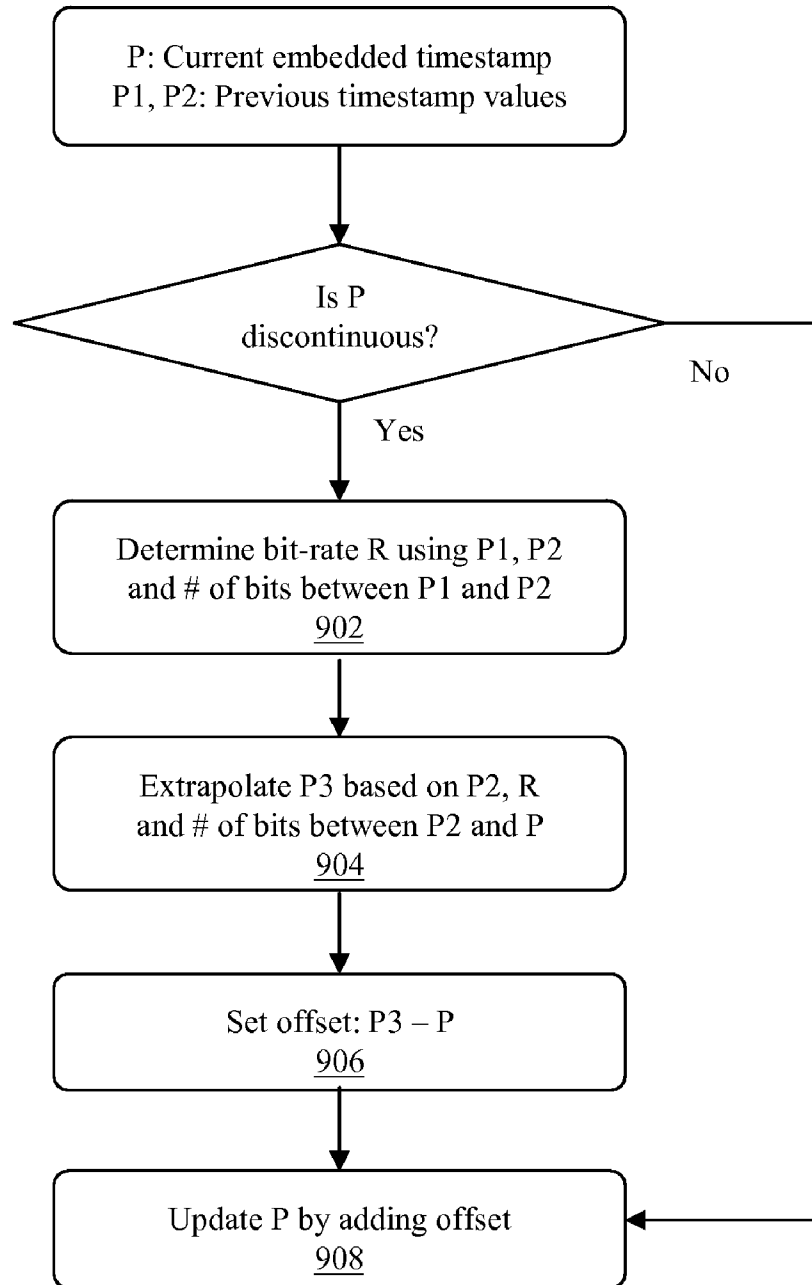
P: Current embedded timestamp
P1, P2: Previous timestamp values

Is P discontinuous?

No

Yes

Determine bit-rate R using P1, P2 and # of bits between P1 and P2
902

Extrapolate P3 based on P2, R and # of bits between P2 and P
904

Set offset: P3 – P
906

Update P by adding offset
908